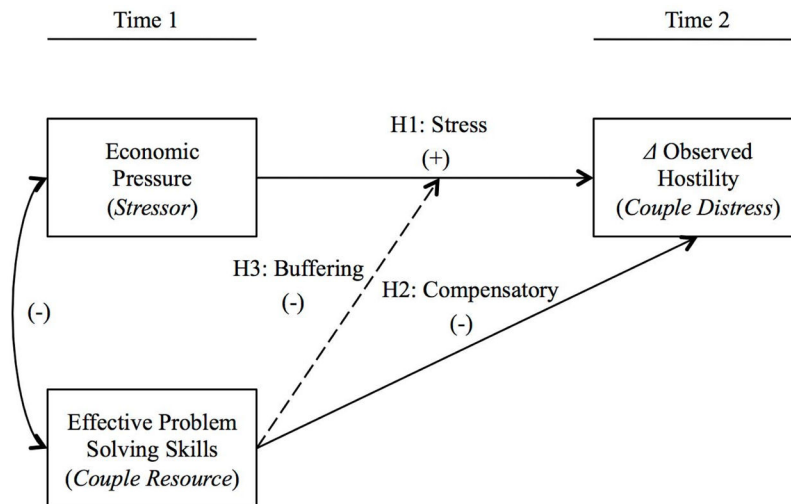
Time 1

Time 2

Economic Pressure (Stressor)

H1: Stress

(+)

Δ Observed Hostility (Couple Distress)

H3: Buffering

(-)

H2: Compensatory

(-)

(-)

Effective Problem Solving Skills (Couple Resource)